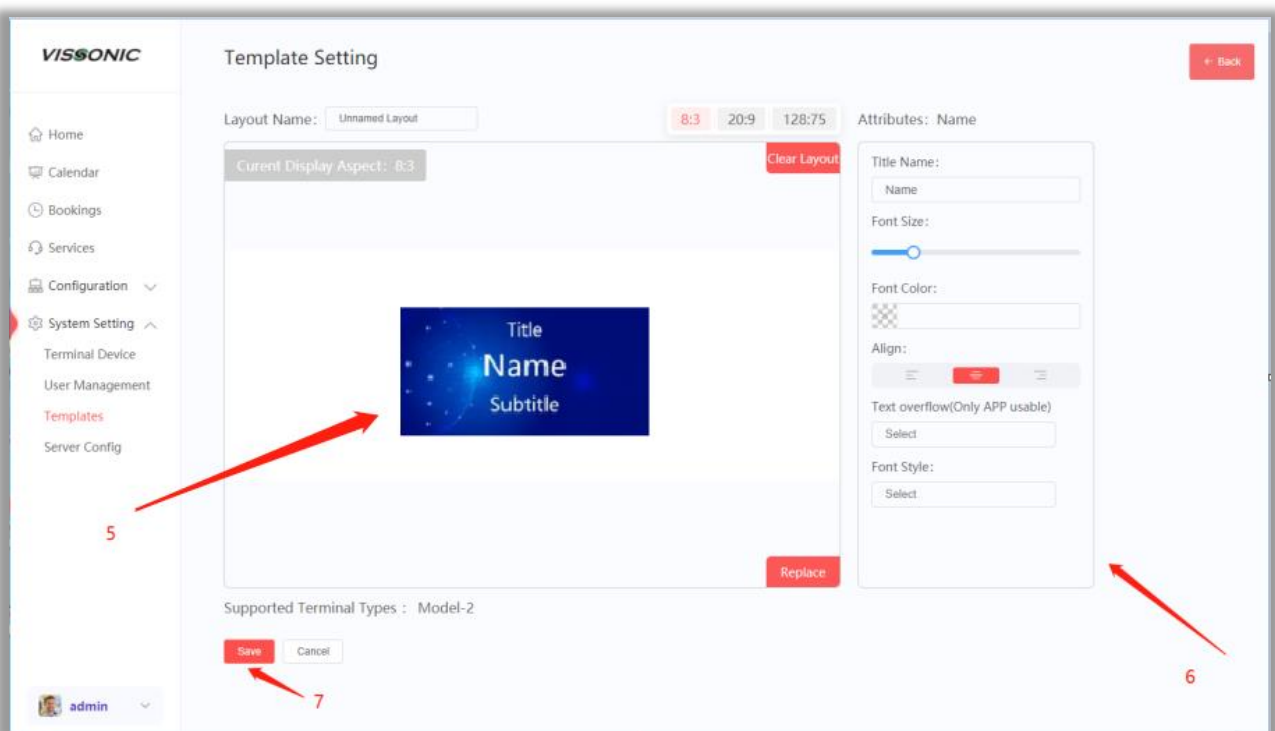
VISSONIC

Home
Calendar
Bookings
Services
Configuration
System Setting
Terminal Device
User Management
Templates
Server Config

admin

Template Setting

← Back

Layout Name: Unnamed Layout

8:3 20:9 128:75

Attributes: Name

Curent Display Aspect: 8:3

Clear Layout

Title
Name
Subtitle

Replace

5

Title Name:
Name
Font Size:
Font Color:
Align:
Text overflow(Only APP usable)
Select
Font Style:
Select

6

Supported Terminal Types: Model-2

Save Cancel

7